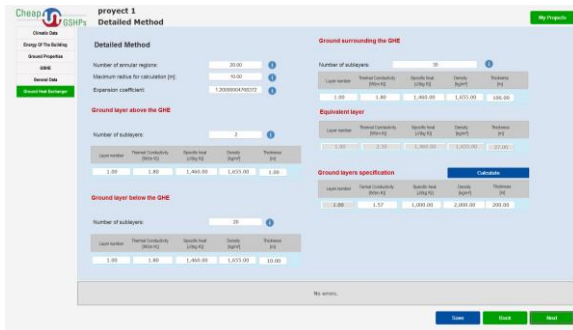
Cheap GSHPs

proyect 1
Detailed Method

My Projects

Climatic Data
Energy Of The Building
Ground Properties
GSHE
General Data
Ground Heat Exchanger

Detailed Method

Number of annular regions: 20.00
Maximum radius for calculation [m]: 10.00
Expansion coefficient: 1.2000004768372

Ground layer above the GHE

Number of sublayers: 2

| Layer number | Thermal Conductivity [W/m·K] | Specific heat [J/kg·K] | Density [kg/m³] | Thickness [m] |
|---|---|---|---|---|
| 1.00 | 1.80 | 1,460.00 | 1,655.00 | 1.00 |

Ground layer below the GHE

Number of sublayers: 26

| Layer number | Thermal Conductivity [W/m·K] | Specific heat [J/kg·K] | Density [kg/m³] | Thickness [m] |
|---|---|---|---|---|
| 1.00 | 1.80 | 1,460.00 | 1,655.00 | 10.00 |

Ground surrounding the GHE

Number of sublayers: 30

| Layer number | Thermal Conductivity [W/m·K] | Specific heat [J/kg·K] | Density [kg/m³] | Thickness [m] |
|---|---|---|---|---|
| 1.00 | 1.80 | 1,460.00 | 1,655.00 | 100.00 |

Equivalent layer

| Layer number | Thermal Conductivity [W/m·K] | Specific heat [J/kg·K] | Density [kg/m³] | Thickness [m] |
|---|---|---|---|---|
| 1.00 | 2.50 | 1,460.00 | 1,620.00 | 27.00 |

Ground layers specification

Calculate

| Layer number | Thermal Conductivity [W/m·K] | Specific heat [J/kg·K] | Density [kg/m³] | Thickness [m] |
|---|---|---|---|---|
| 1.00 | 1.57 | 1,000.00 | 2,000.00 | 200.00 |

No errors.

Save
Back
Next